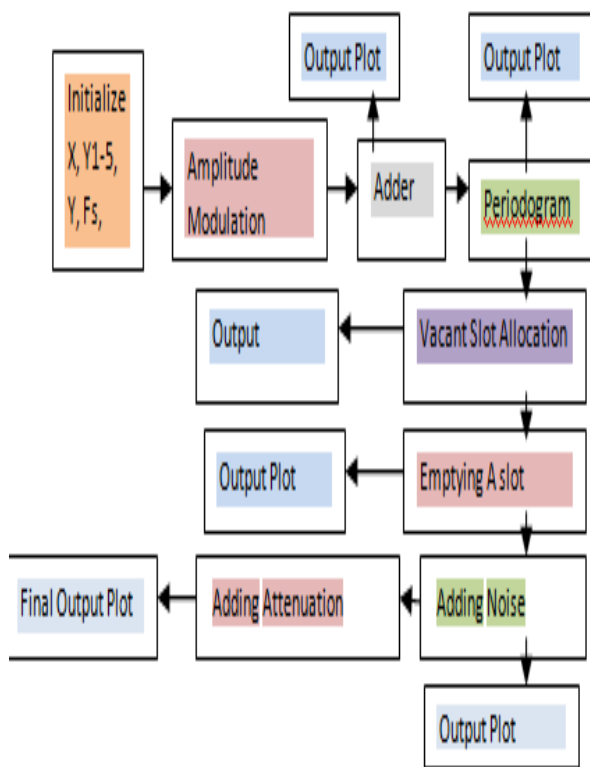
Output Plot

Output Plot

Initialize X, Y1-5, Y, Fs,

Amplitude Modulation

Adder

Periodogram

Output

Vacant Slot Allocation

Output Plot

Emptying A slot

Final Output Plot

Adding Attenuation

Adding Noise

Output Plot